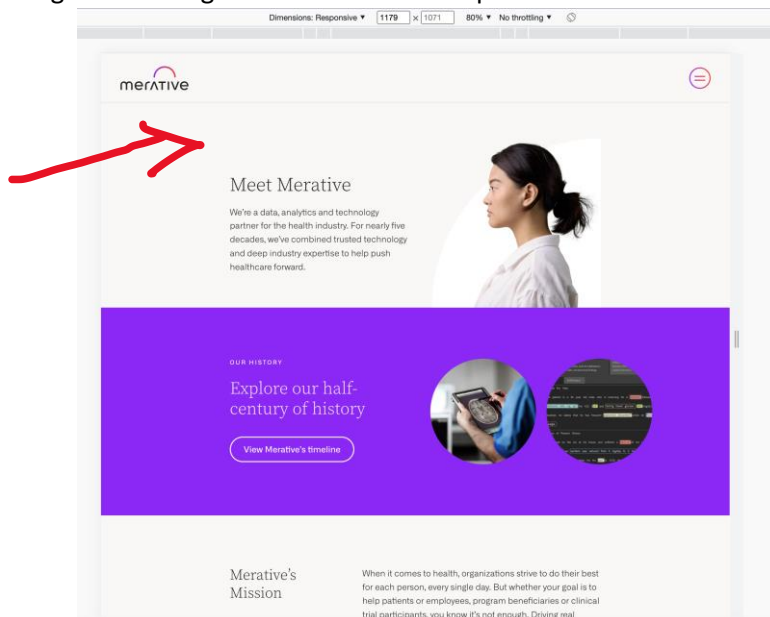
Dimensions: Responsive ▾ 1179 x 1071 80% ▾ No throttling ▾

merative

Meet Merative

We're a data, analytics and technology partner for the health industry. For nearly five decades, we've combined trusted technology and deep industry expertise to help push healthcare forward.

OUR HISTORY

Explore our half-century of history

View Merative's timeline

Merative's Mission

When it comes to health, organizations strive to do their best for each person, every single day. But whether your goal is to help patients or employees, program beneficiaries or clinical trial participants, you know it's not enough. Driving real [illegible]